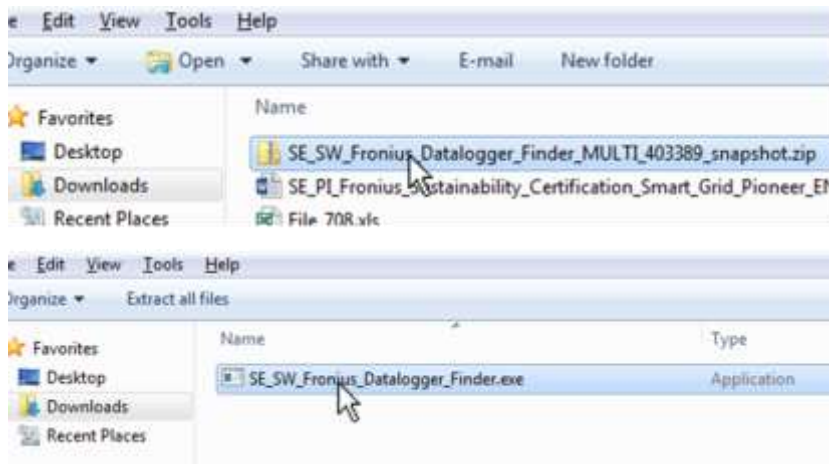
e Edit View Tools Help
)rganize ▾ Open ▾ Share with ▾ E-mail New folder

Favorites
Desktop
Downloads
Recent Places

Name
SE_SW_Fronius_Datalogger_Finder_MULTI_403389_snapshot.zip
SE_PI_Fronius_Sustainability_Certification_Smart_Grid_Pioneer_EI
File 708.xls

e Edit View Tools Help
)rganize ▾ Extract all files

Favorites
Desktop
Downloads
Recent Places

Name
Type
SE_SW_Fronius_Datalogger_Finder.exe
Application